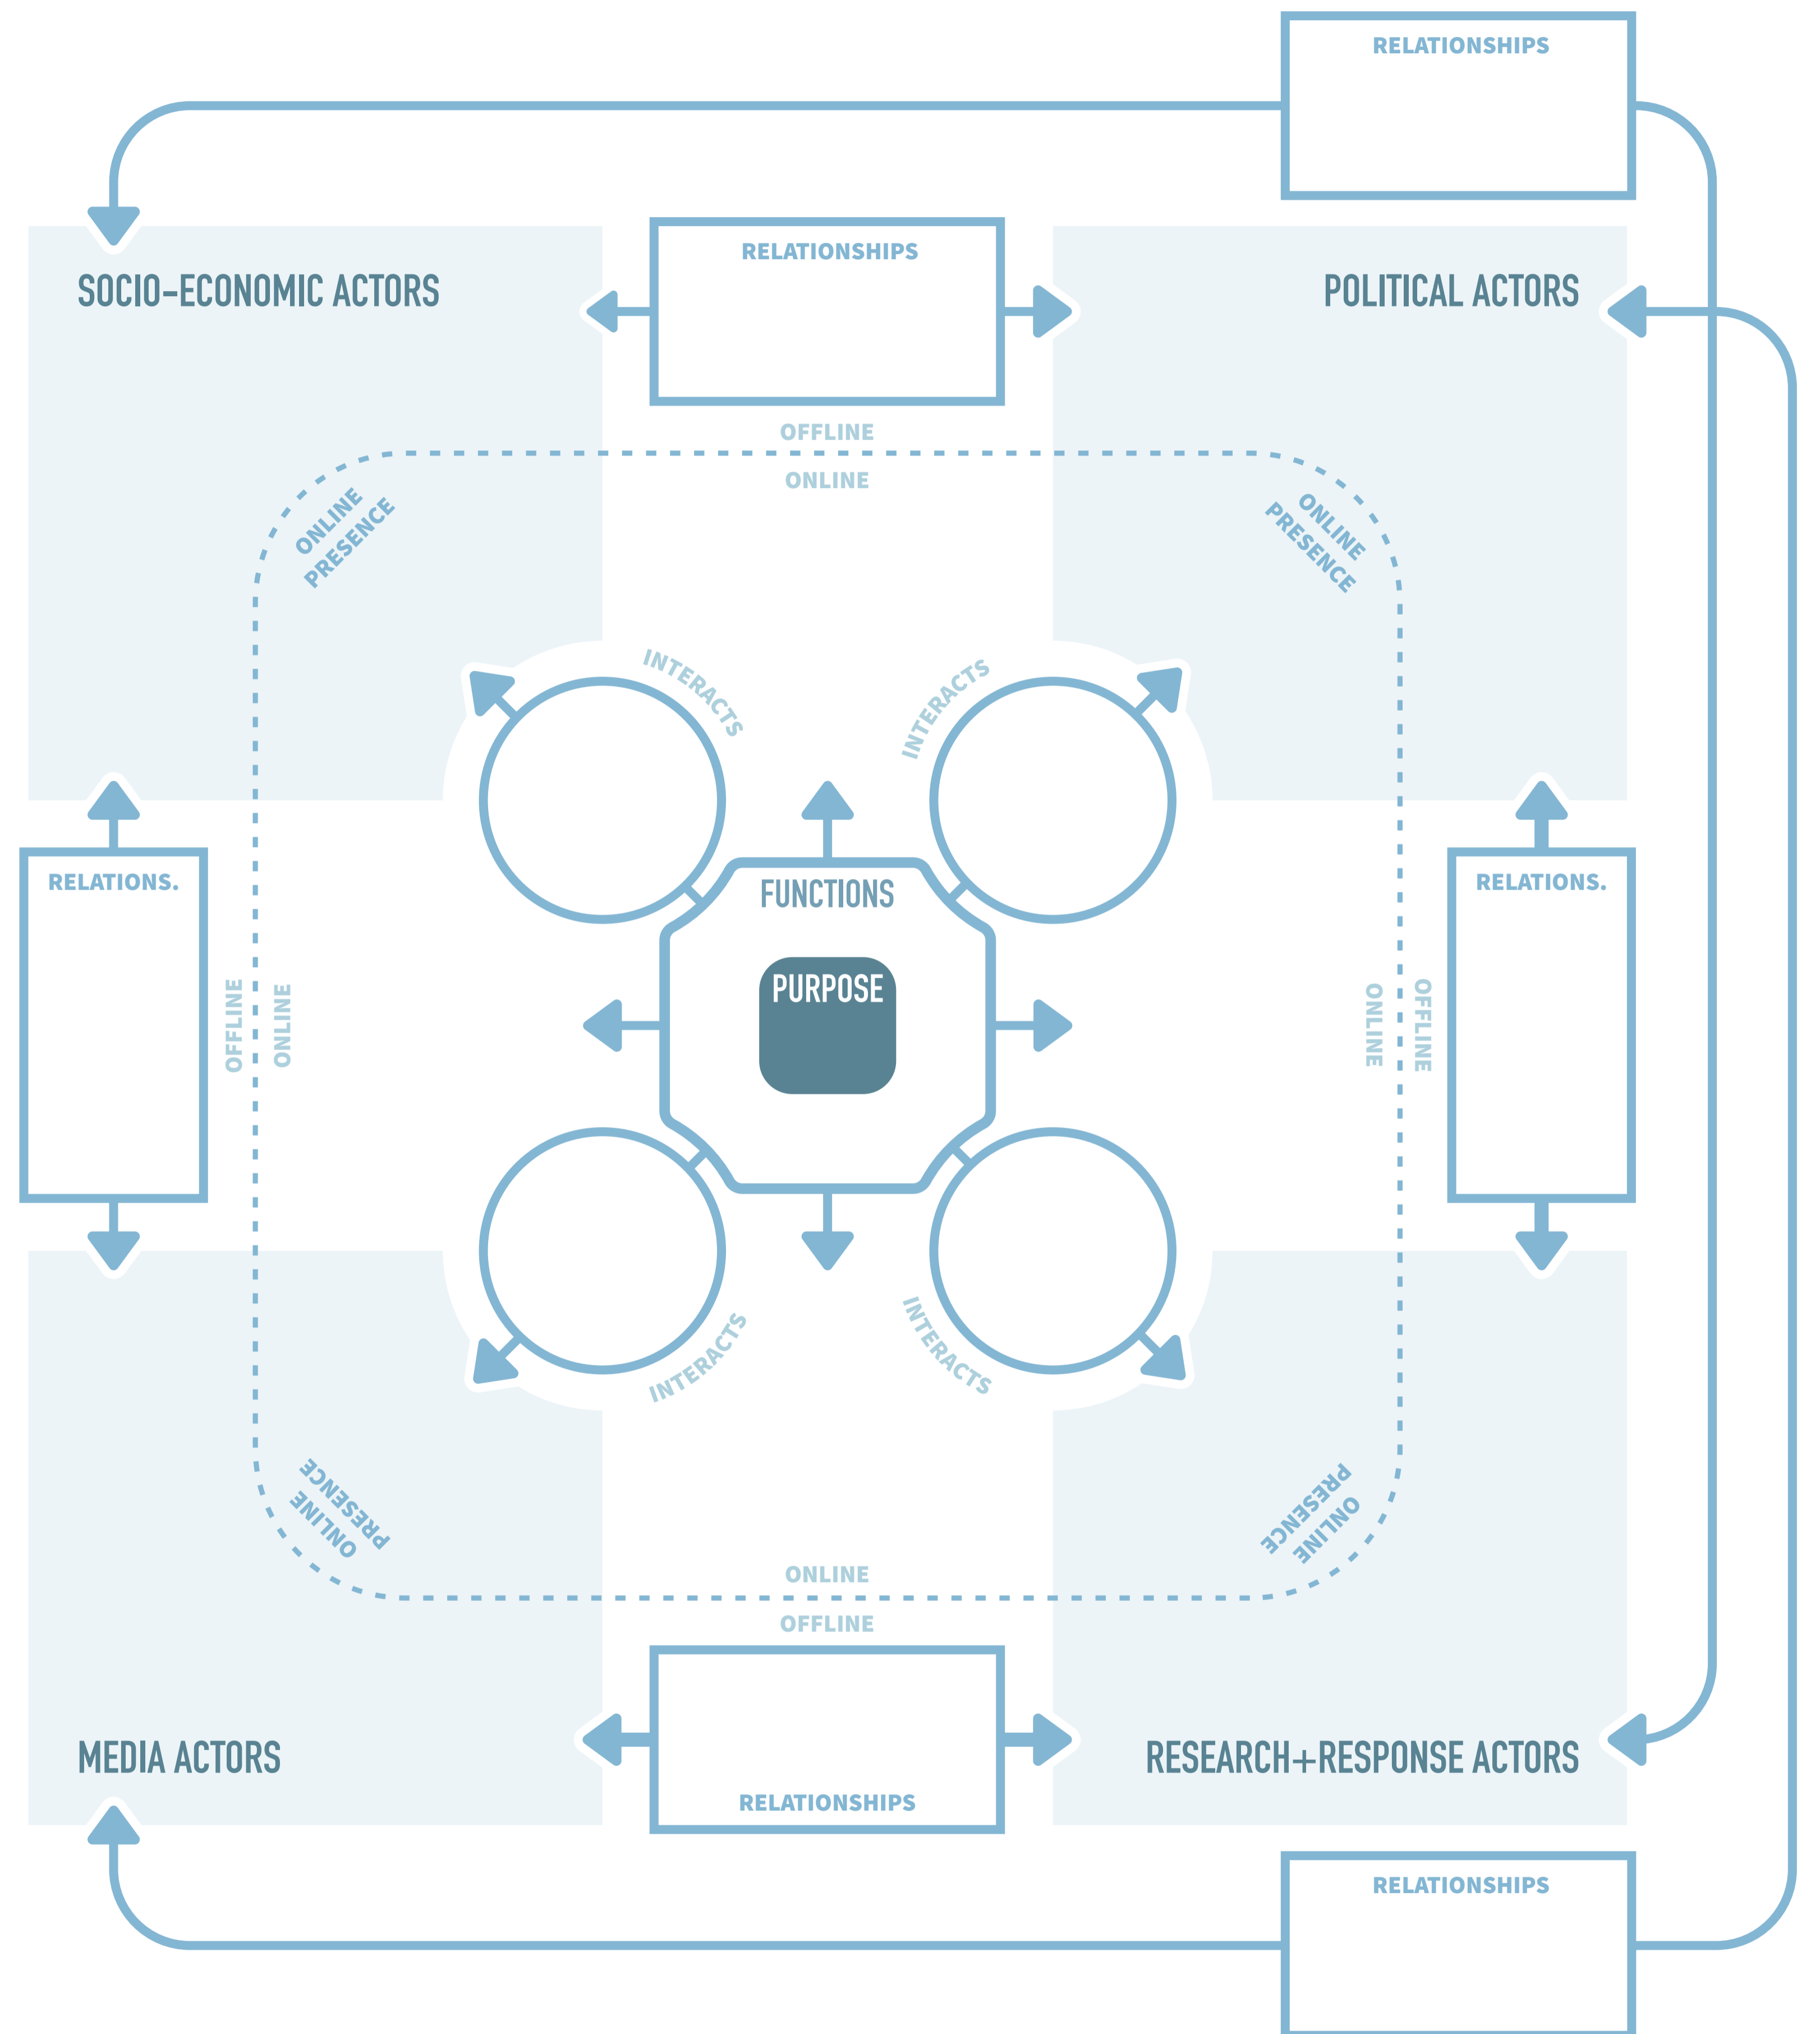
RELATIONSHIPS

RELATIONSHIPS

SOCIO-ECONOMIC ACTORS

POLITICAL ACTORS

OFFLINE

ONLINE

ONLINE PRESENCE

ONLINE PRESENCE

INTERACTS

INTERACTS

RELATIONS.

RELATIONS.

FUNCTIONS

PURPOSE

OFFLINE

ONLINE

ONLINE

OFFLINE

INTERACTS

INTERACTS

ONLINE PRESENCE

ONLINE PRESENCE

ONLINE

OFFLINE

MEDIA ACTORS

RESEARCH+RESPONSE ACTORS

RELATIONSHIPS

RELATIONSHIPS